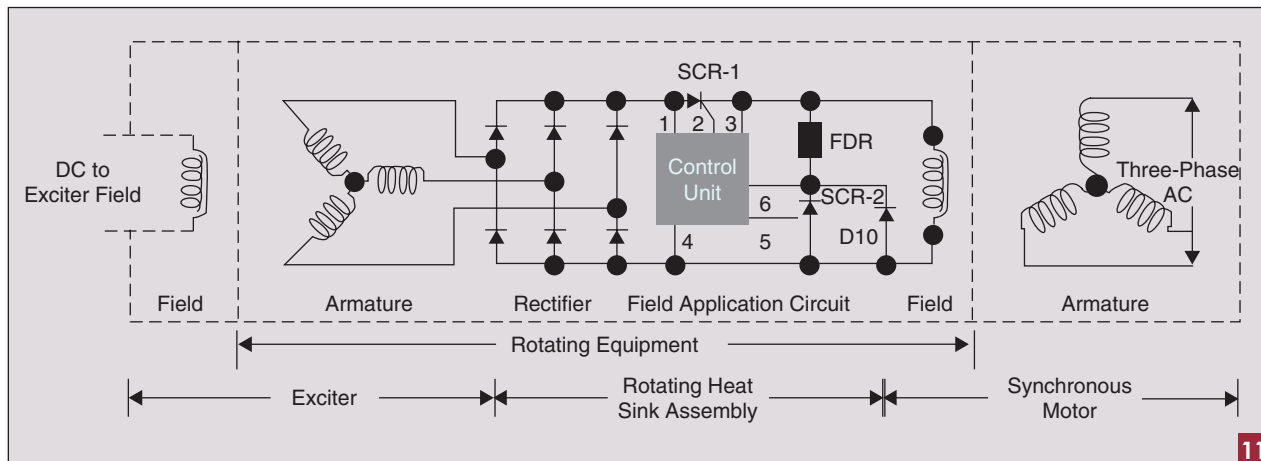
SCR-1

1 2 3

FDR

DC to Exciter Field

Control Unit

Three-Phase AC

6

SCR-2

D10

4

5

Field

Armature

Rectifier

Field Application Circuit

Field

Armature

Rotating Equipment

Exciter

Rotating Heat Sink Assembly

Synchronous Motor

11